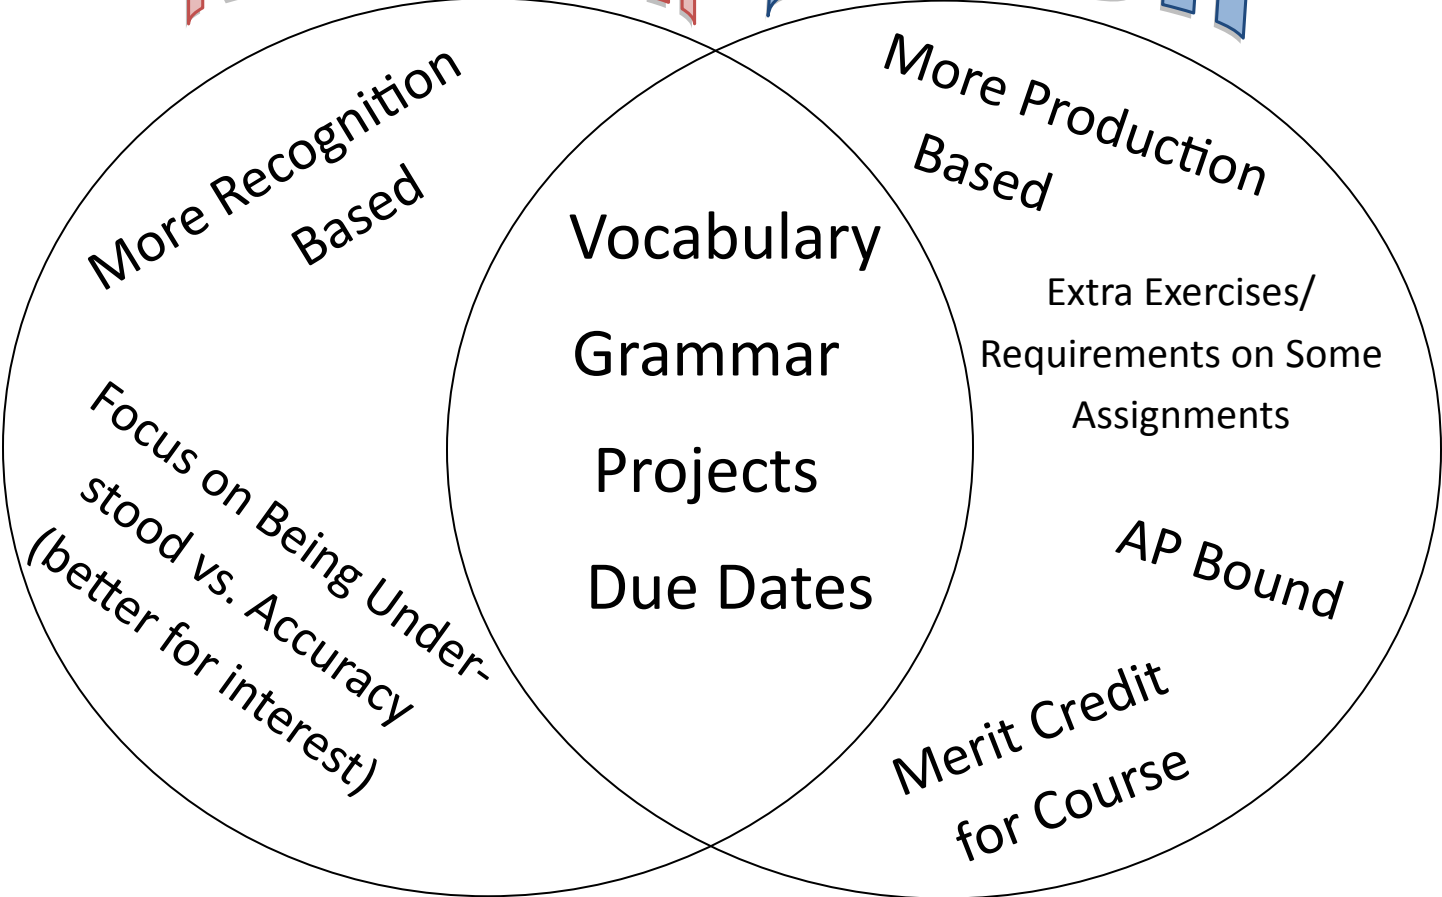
More Recognition Based

Focus on Being Understood vs. Accuracy (better for interest)

Vocabulary

Grammar

Projects

Due Dates

More Production Based

Extra Exercises/ Requirements on Some Assignments

AP Bound

Merit Credit for Course